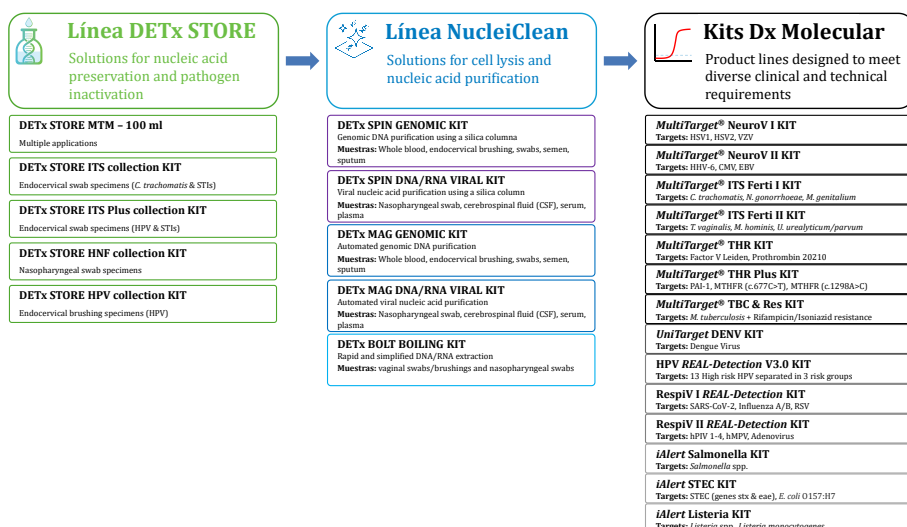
Línea DETx STORE
Solutions for nucleic acid preservation and pathogen inactivation

DETx STORE MTM – 100 ml
Multiple applications

DETx STORE ITS collection KIT
Endocervical swab specimens (C. trachomatis & STIs)

DETx STORE ITS Plus collection KIT
Endocervical swab specimens (HPV & STIs)

DETx STORE HNF collection KIT
Nasopharyngeal swab specimens

DETx STORE HPV collection KIT
Endocervical brushing specimens (HPV)

Línea NucleiClean
Solutions for cell lysis and nucleic acid purification

DETx SPIN GENOMIC KIT
Genomic DNA purification using a silica columna
Muestras: Whole blood, endocervical brushing, swabs, semen, sputum

DETx SPIN DNA/RNA VIRAL KIT
Viral nucleic acid purification using a silica column
Muestras: Nasopharyngeal swab, cerebrospinal fluid (CSF), serum, plasma

DETx MAG GENOMIC KIT
Automated genomic DNA purification
Muestras: Whole blood, endocervical brushing, swabs, semen, sputum

DETx MAG DNA/RNA VIRAL KIT
Automated viral nucleic acid purification
Muestras: Nasopharyngeal swab, cerebrospinal fluid (CSF), serum, plasma

DETx BOLT BOILING KIT
Rapid and simplified DNA/RNA extraction
Muestras: vaginal swabs/brushings and nasopharyngeal swabs

Kits Dx Molecular
Product lines designed to meet diverse clinical and technical requirements

MultiTarget® NeuroV I KIT
Targets: HSV1, HSV2, VZV

MultiTarget® NeuroV II KIT
Targets: HHV-6, CMV, EBV

MultiTarget® ITS Ferti I KIT
Targets: C. trachomatis, N. gonorrhoeae, M. genitalium

MultiTarget® ITS Ferti II KIT
Targets: T. vaginalis, M. hominis, U. urealyticum/parvum

MultiTarget® THR KIT
Targets: Factor V Leiden, Prothrombin 20210

MultiTarget® THR Plus KIT
Targets: PAI-1, MTHFR (c.677C>T), MTHFR (c.1298A>C)

MultiTarget® TBC & Res KIT
Targets: M. tuberculosis + Rifampicin/Isoniazid resistance

UniTarget DENV KIT
Targets: Dengue Virus

HPV REAL-Detection V3.0 KIT
Targets: 13 High risk HPV separated in 3 risk groups

RespiV I REAL-Detection KIT
Targets: SARS-CoV-2, Influenza A/B, RSV

RespiV II REAL-Detection KIT
Targets: hPIV 1-4, hMPV, Adenovirus

iAlert Salmonella KIT
Targets: Salmonella spp.

iAlert STEC KIT
Targets: STEC (genes stx & eae), E. coli O157:H7

iAlert Listeria KIT
Targets: Listeria spp., Listeria monocytogenes